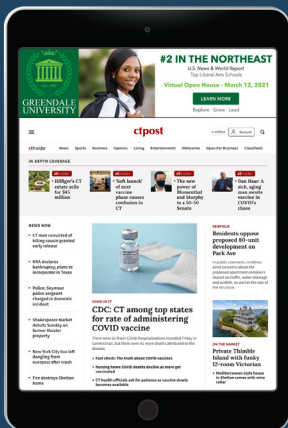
GREENDALE UNIVERSITY

#2 IN THE NORTHEAST
U.S. News & World Report
Top Liberal Arts Schools

Virtual Open House - March 12, 2021

LEARN MORE

Explore · Grow · Lead

ctpost

ctinsider News Sports Business Opinion Living Entertainment Obituaries Open For Business Classifieds

IN-DEPTH COVERAGE

'Hilltop's CT estate sells for $45 million

'Soft launch' of next vaccine phase causes confusion in CT

The new power of Blumenthal and Murphy in a 50-50 Senate

'Dan Haar: A sick, aging man awaits vaccine in COVID's chaos

NEWS NOW

CT man convicted of killing seven granted early release

NRA declares bankruptcy, plans to reorganize in Texas

Police: Seymour police sergeant charged in domestic incident

Shakespeare Market debuts Sunday on former Weeder property

New York City bus left dangling over highway overpass after crash

Fire destroys Shelton home

COVID IN CT

CDC: CT among top states for rate of administering COVID vaccine

Fact check: The truth about COVID vaccines

Nursing home COVID deaths decline as more get vaccinated

CT health officials ask for patience as vaccine slowly becomes available

FAIRFIELD

Residents oppose proposed 80-unit development on Park Ave

ON THE MARKET

Private Thimble Island with funky 12-room Victorian

Mediterranean-style house in Shelton comes with wine cellar